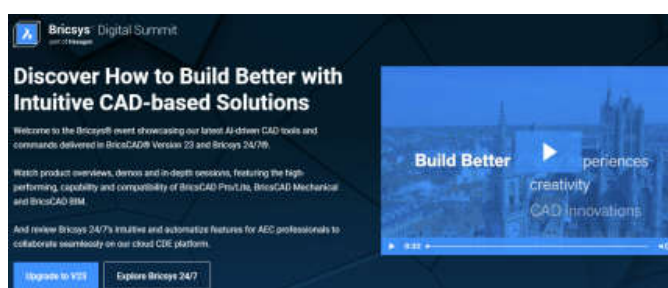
Bricsys Digital Summit
part of Hexagon

Discover How to Build Better with Intuitive CAD-based Solutions

Welcome to the Bricsys® event showcasing our latest AI-driven CAD tools and commands delivered in BricsCAD® Version 23 and Bricsys 24/7®.

Watch product overviews, demos and in-depth sessions, featuring the high-performing, capability and compatibility of BricsCAD Pro/Lite, BricsCAD Mechanical and BricsCAD BIM.

And review Bricsys 24/7's intuitive and automatize features for AEC professionals to collaborate seamlessly on our cloud CDE platform.

Upgrade to V23

Explore Bricsys 24/7

Build Better

periences

creativity

CAD innovations

0:00